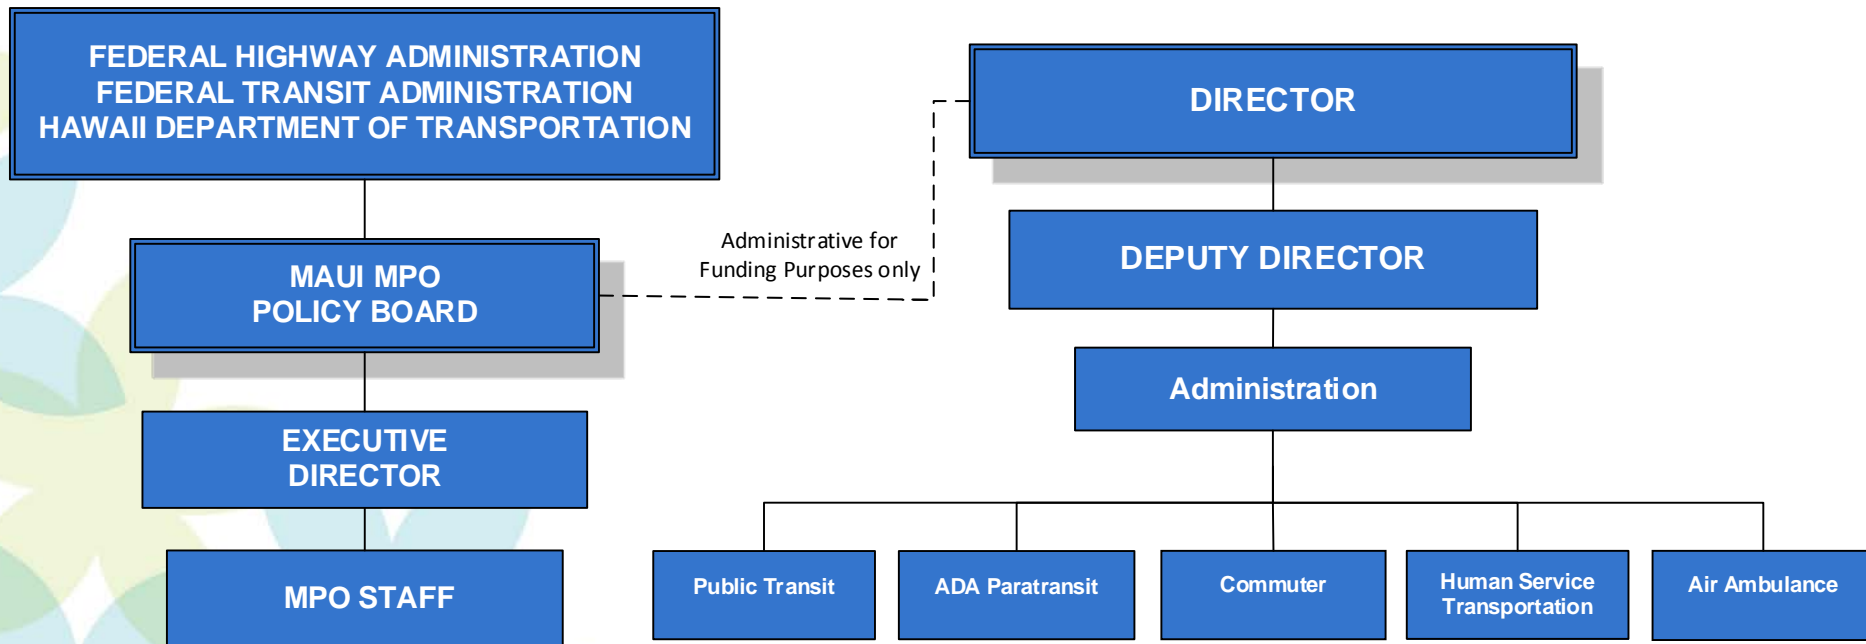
FEDERAL HIGHWAY ADMINISTRATION
FEDERAL TRANSIT ADMINISTRATION
HAWAII DEPARTMENT OF TRANSPORTATION

MAUI MPO
POLICY BOARD

EXECUTIVE
DIRECTOR

MPO STAFF

Administrative for
Funding Purposes only

DIRECTOR

DEPUTY DIRECTOR

Administration

Public Transit

ADA Paratransit

Commuter

Human Service
Transportation

Air Ambulance